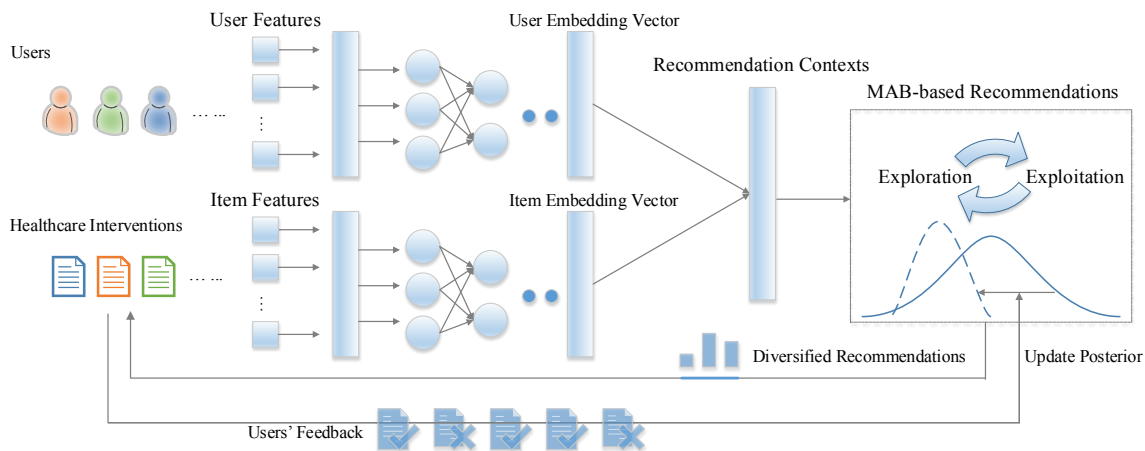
User Features

User Embedding Vector

Users

…...

⋮

Recommendation Contexts

MAB-based Recommendations

Exploration

Exploitation

Item Features

Item Embedding Vector

Healthcare Interventions

…...

⋮

Diversified Recommendations

Update Posterior

Users' Feedback